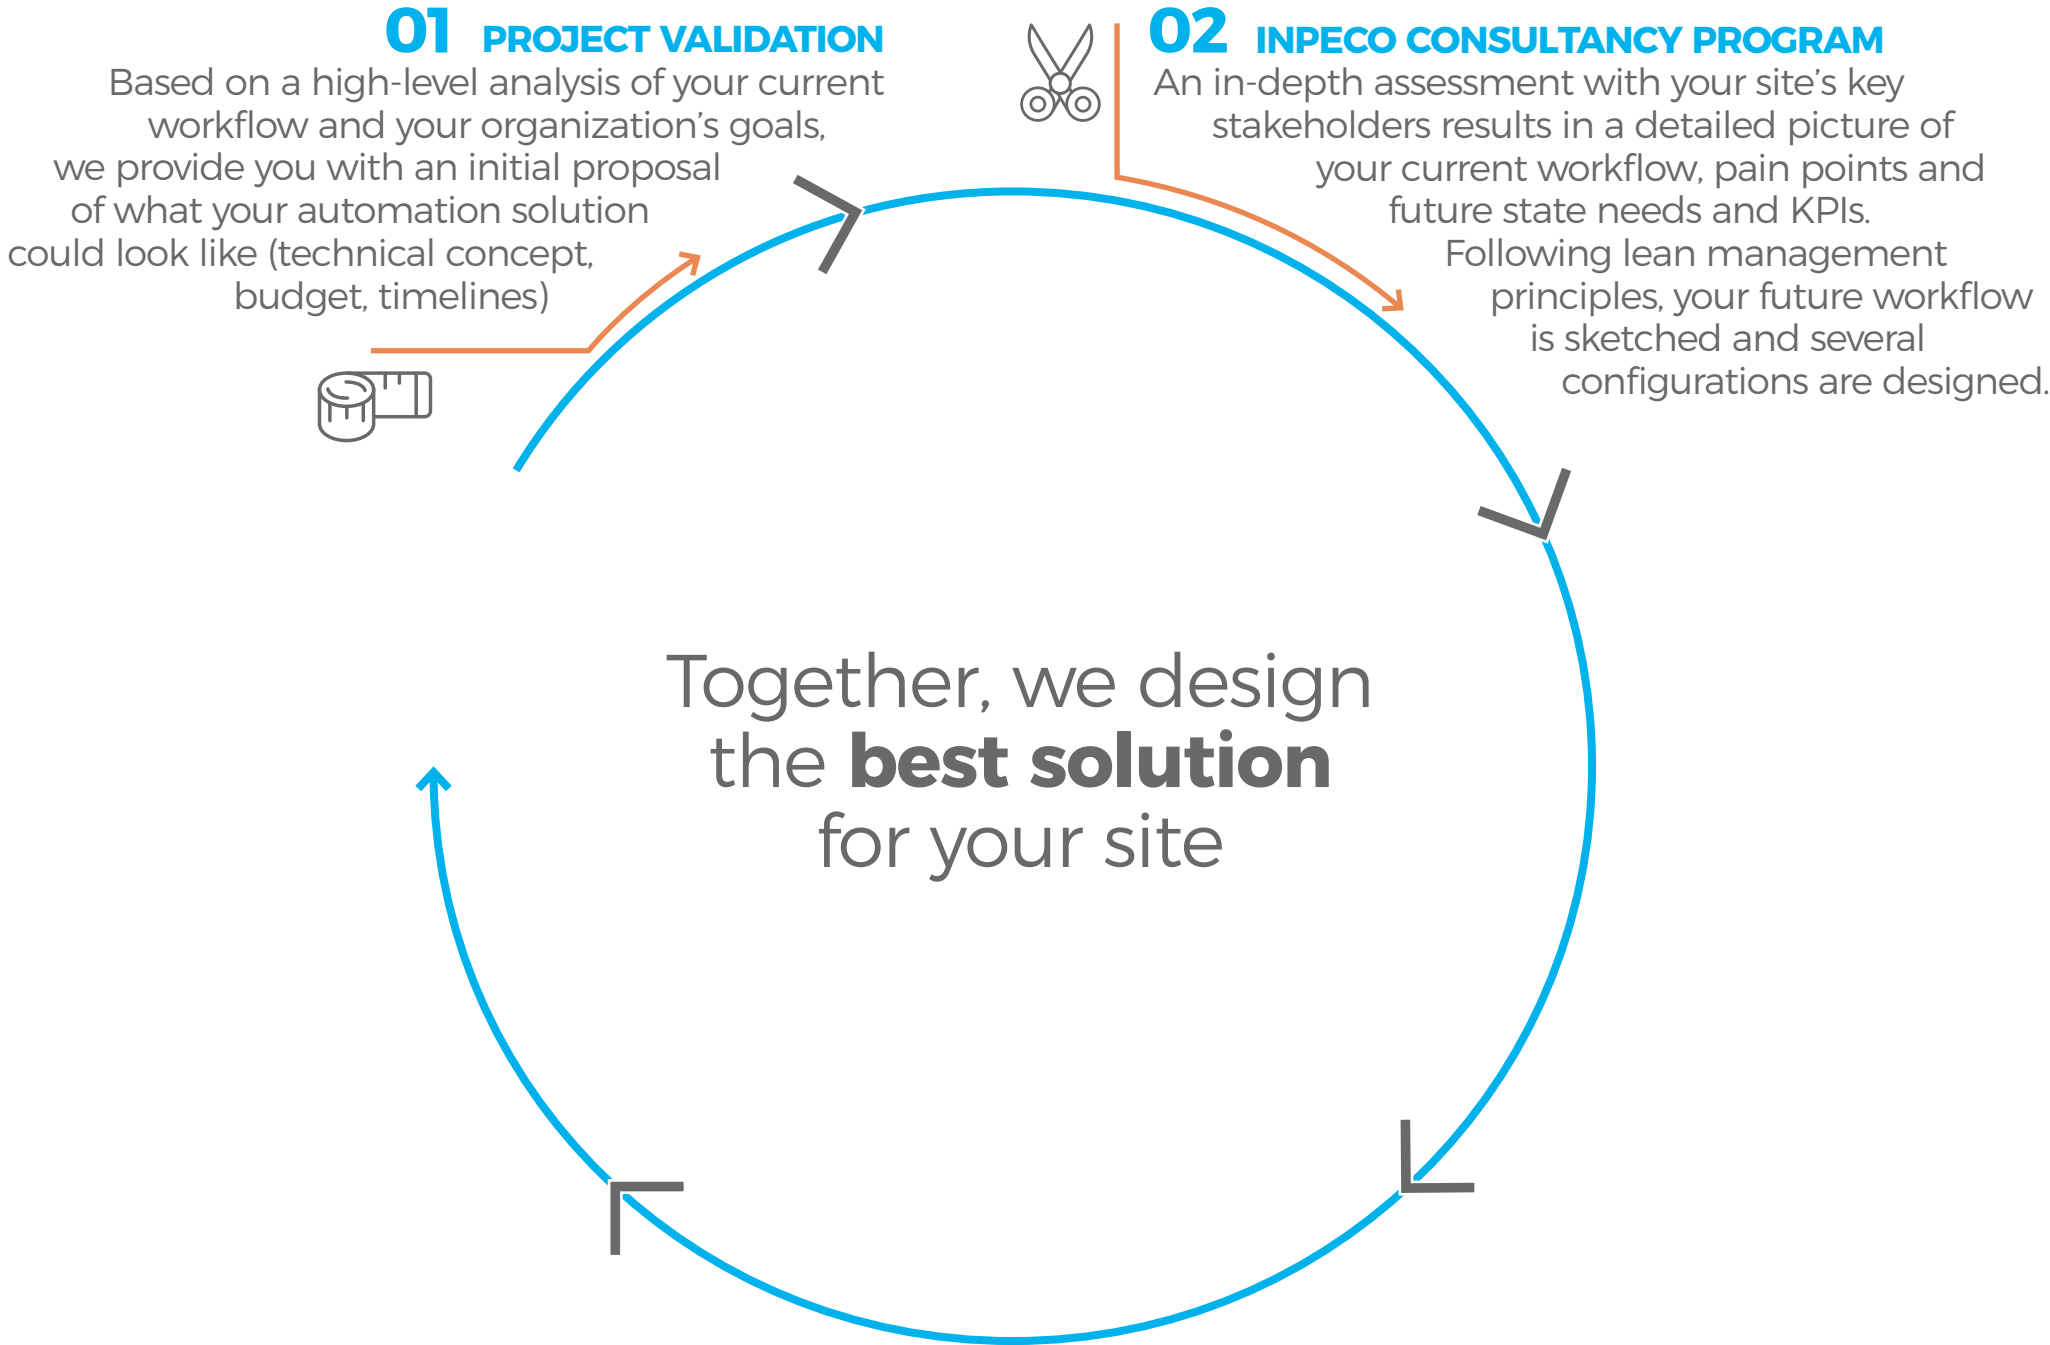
01 PROJECT VALIDATION

Based on a high-level analysis of your current workflow and your organization's goals, we provide you with an initial proposal of what your automation solution could look like (technical concept, budget, timelines)

02 INPECO CONSULTANCY PROGRAM

An in-depth assessment with your site's key stakeholders results in a detailed picture of your current workflow, pain points and future state needs and KPIs. Following lean management principles, your future workflow is sketched and several configurations are designed.

Together, we design the **best solution** for your site